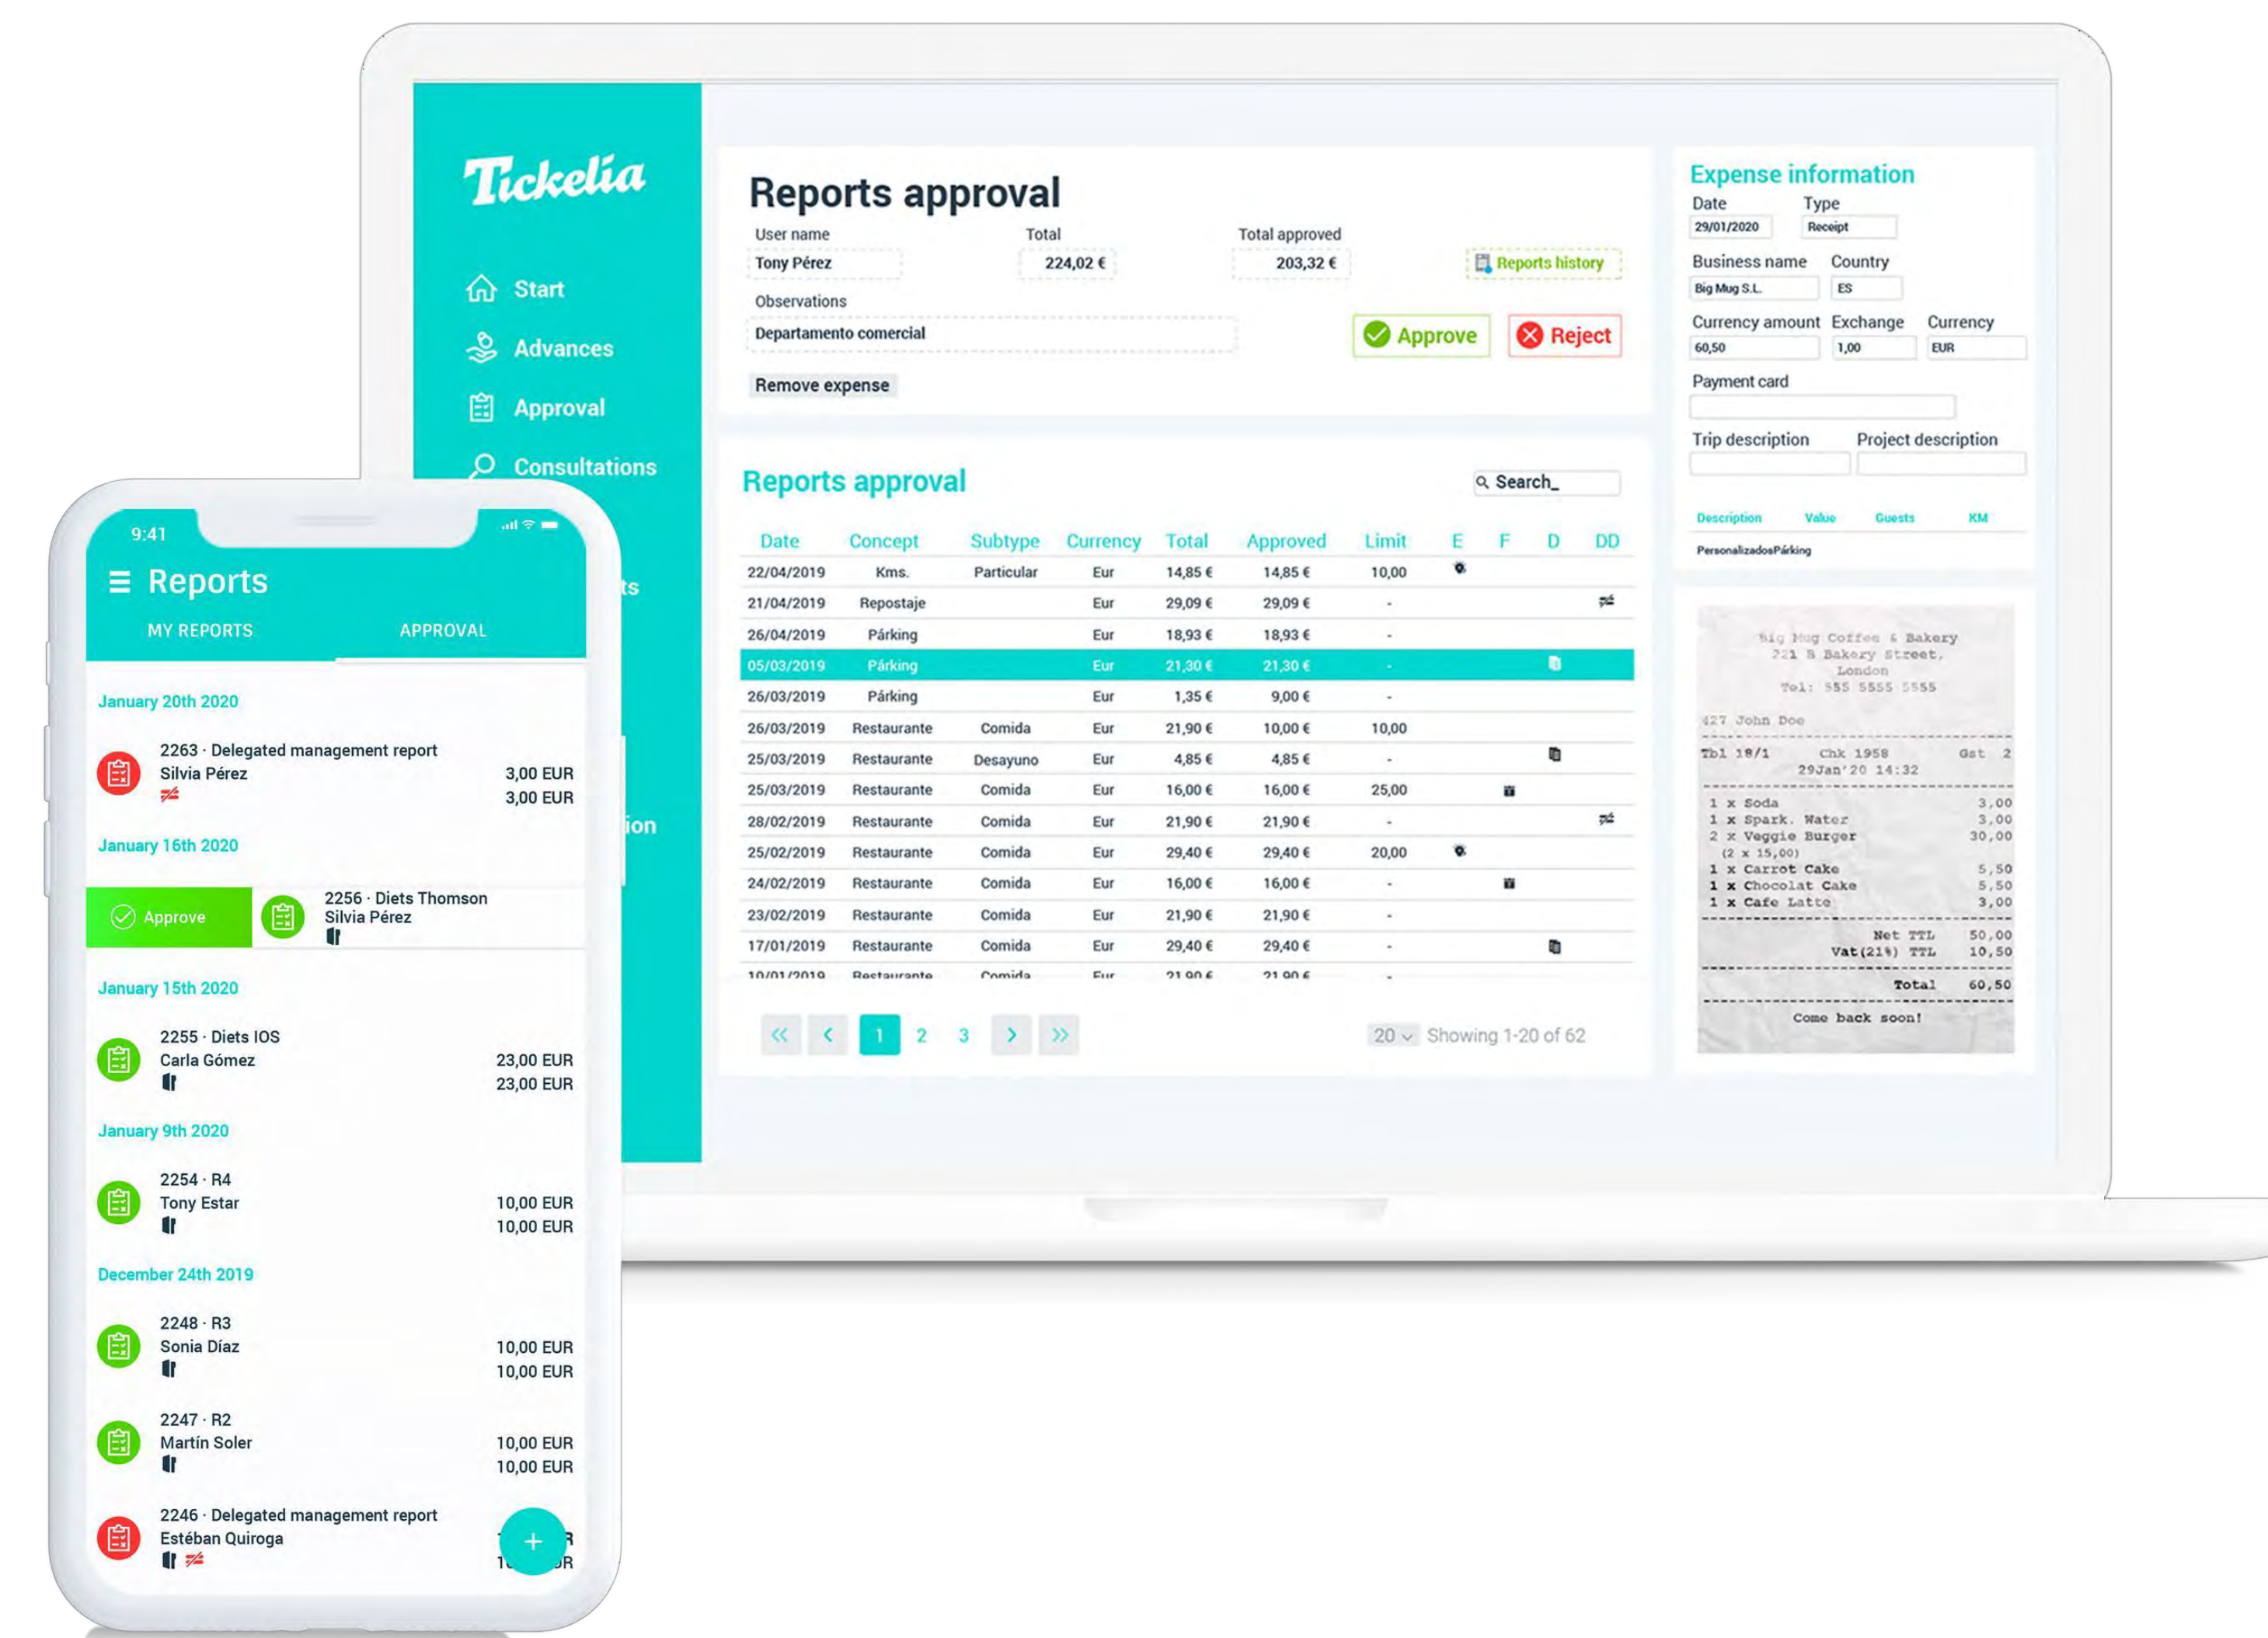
Tickelia

Start
Advances
Approval
Consultations

Reports approval

User name
Tony Pérez
Total
224,02 €
Total approved
203,32 €
Reports history

Observations
Departamento comercial
Approve
Reject
Remove expense

Reports approval
Search_

| Date | Concept | Subtype | Currency | Total | Approved | Limit | E | F | D | DD |
|---|---|---|---|---|---|---|---|---|---|---|
| 22/04/2019 | Kms. | Particular | Eur | 14,85 € | 14,85 € | 10,00 | | | | |
| 21/04/2019 | Repostaje | | Eur | 29,09 € | 29,09 € | - | | | | |
| 26/04/2019 | Párking | | Eur | 18,93 € | 18,93 € | - | | | | |
| 05/03/2019 | Párking | | Eur | 21,30 € | 21,30 € | - | | | | |
| 26/03/2019 | Párking | | Eur | 1,35 € | 9,00 € | - | | | | |
| 26/03/2019 | Restaurante | Comida | Eur | 21,90 € | 10,00 € | 10,00 | | | | |
| 25/03/2019 | Restaurante | Desayuno | Eur | 4,85 € | 4,85 € | - | | | | |
| 25/03/2019 | Restaurante | Comida | Eur | 16,00 € | 16,00 € | 25,00 | | | | |
| 28/02/2019 | Restaurante | Comida | Eur | 21,90 € | 21,90 € | - | | | | |
| 25/02/2019 | Restaurante | Comida | Eur | 29,40 € | 29,40 € | 20,00 | | | | |
| 24/02/2019 | Restaurante | Comida | Eur | 16,00 € | 16,00 € | - | | | | |
| 23/02/2019 | Restaurante | Comida | Eur | 21,90 € | 21,90 € | - | | | | |
| 17/01/2019 | Restaurante | Comida | Eur | 29,40 € | 29,40 € | - | | | | |
| 10/01/2019 | Restaurante | Comida | Eur | 21,90 € | 21,90 € | - | | | | |

1 2 3
20 Showing 1-20 of 62

Expense information
Date
29/01/2020
Type
Receipt
Business name
Big Mug S.L.
Country
ES
Currency amount
60,50
Exchange
1,00
Currency
EUR
Payment card
Trip description
Project description
Description Value Guests KM
PersonalizadosPárking

Big Mug Coffee & Bakery
221 B Bakery Street,
London
Tel: 555 5555 5555
427 John Doe
Tbl 18/1 Chk 1958 Gst 2
29Jan'20 14:32
1 x Soda 3,00
1 x Spark. Water 3,00
2 x Veggie Burger 30,00
(2 x 15,00)
1 x Carrot Cake 5,50
1 x Chocolat Cake 5,50
1 x Cafe Latte 3,00
Net TTL 50,00
Vat(21%) TTL 10,50
Total 60,50
Come back soon!

9:41
Reports
MY REPORTS
APPROVAL

January 20th 2020
2263 · Delegated management report
Silvia Pérez
3,00 EUR
3,00 EUR

January 16th 2020
Approve
2256 · Diets Thomson
Silvia Pérez

January 15th 2020
2255 · Diets IOS
Carla Gómez
23,00 EUR
23,00 EUR

January 9th 2020
2254 · R4
Tony Estar
10,00 EUR
10,00 EUR

December 24th 2019
2248 · R3
Sonia Díaz
10,00 EUR
10,00 EUR

2247 · R2
Martín Soler
10,00 EUR
10,00 EUR

2246 · Delegated management report
Estéban Quiroga
+